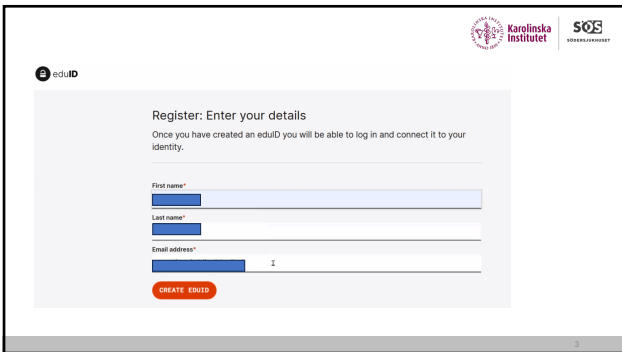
Karolinska Institutet

SÖS SÖDERSJUKHUSET

eduID

Register: Enter your details

Once you have created an eduID you will be able to log in and connect it to your identity.

First name*

Last name*

Email address*

CREATE EDUID

3